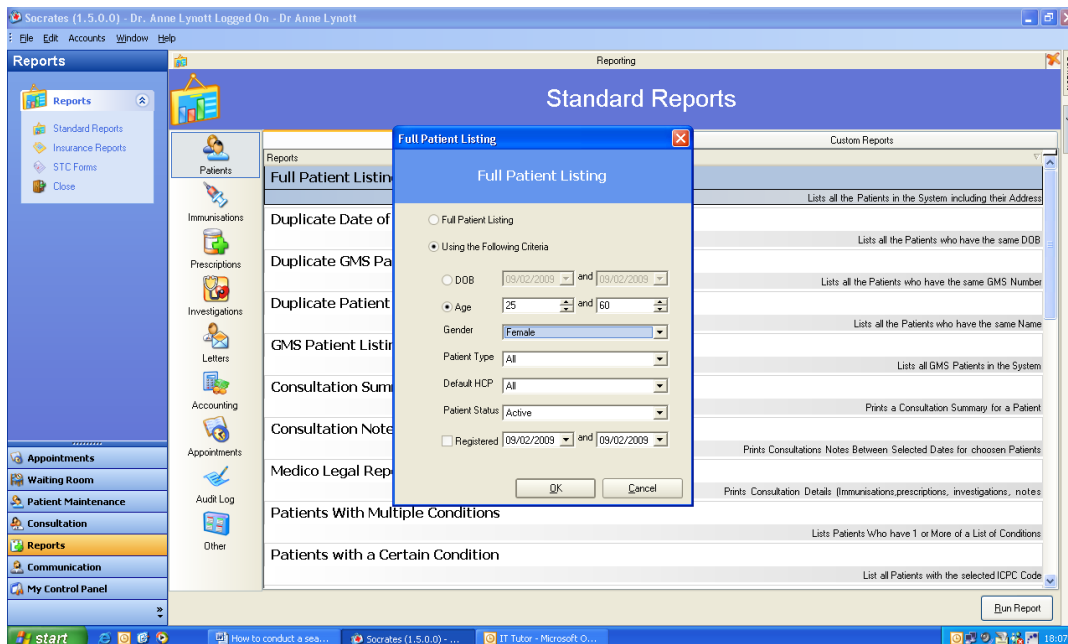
Socrates (1.5.0.0) - Dr. Anne Lynott Logged On - Dr Anne Lynott

File Edit Accounts Window Help

Reports

Reports

Standard Reports
Insurance Reports
STC Forms
Close

Appointments
Waiting Room
Patient Maintenance
Consultation
Reports
Communication
My Control Panel

Reporting

Standard Reports

Patients
Immunisations
Prescriptions
Investigations
Letters
Accounting
Appointments
Audit Log
Other

Custom Reports

Reports

Full Patient Listin
Lists all the Patients in the System including their Address
Duplicate Date of
Lists all the Patients who have the same DOB
Duplicate GMS Pa
Lists all the Patients who have the same GMS Number
Duplicate Patient
Lists all the Patients who have the same Name
GMS Patient Listin
Lists all GMS Patients in the System
Consultation Sum
Prints a Consultation Summary for a Patient
Consultation Note
Prints Consultations Notes Between Selected Dates for choosen Patients
Medico Legal Rep
Prints Consultation Details (Immunisations,prescriptions, investigations, notes
Patients With Multiple Conditions
Lists Patients Who have 1 or More of a List of Conditions
Patients with a Certain Condition
List all Patients with the selected ICPC Code

Full Patient Listing

Full Patient Listing

Full Patient Listing
Using the Following Criteria
DOB 09/02/2009 and 09/02/2009
Age 25 and 60
Gender Female
Patient Type All
Default HCP All
Patient Status Active
Registered 09/02/2009 and 09/02/2009

OK Cancel

Run Report

start
How to conduct a sea...
Socrates (1.5.0.0) - ...
IT Tutor - Microsoft O...
18:07